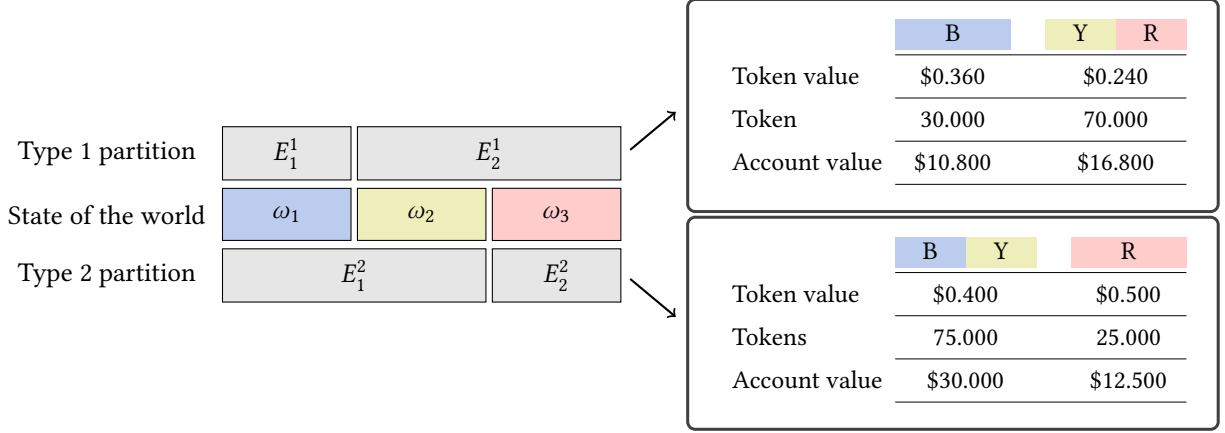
Type 1 partition
$E_1^1$
$E_2^1$
State of the world
$\omega_1$
$\omega_2$
$\omega_3$
Type 2 partition
$E_1^2$
$E_2^2$

| | B | Y R |
|---|---|---|
| Token value | \$0.360 | \$0.240 |
| Token | 30.000 | 70.000 |
| Account value | \$10.800 | \$16.800 |

| | B Y | R |
|---|---|---|
| Token value | \$0.400 | \$0.500 |
| Tokens | 75.000 | 25.000 |
| Account value | \$30.000 | \$12.500 |